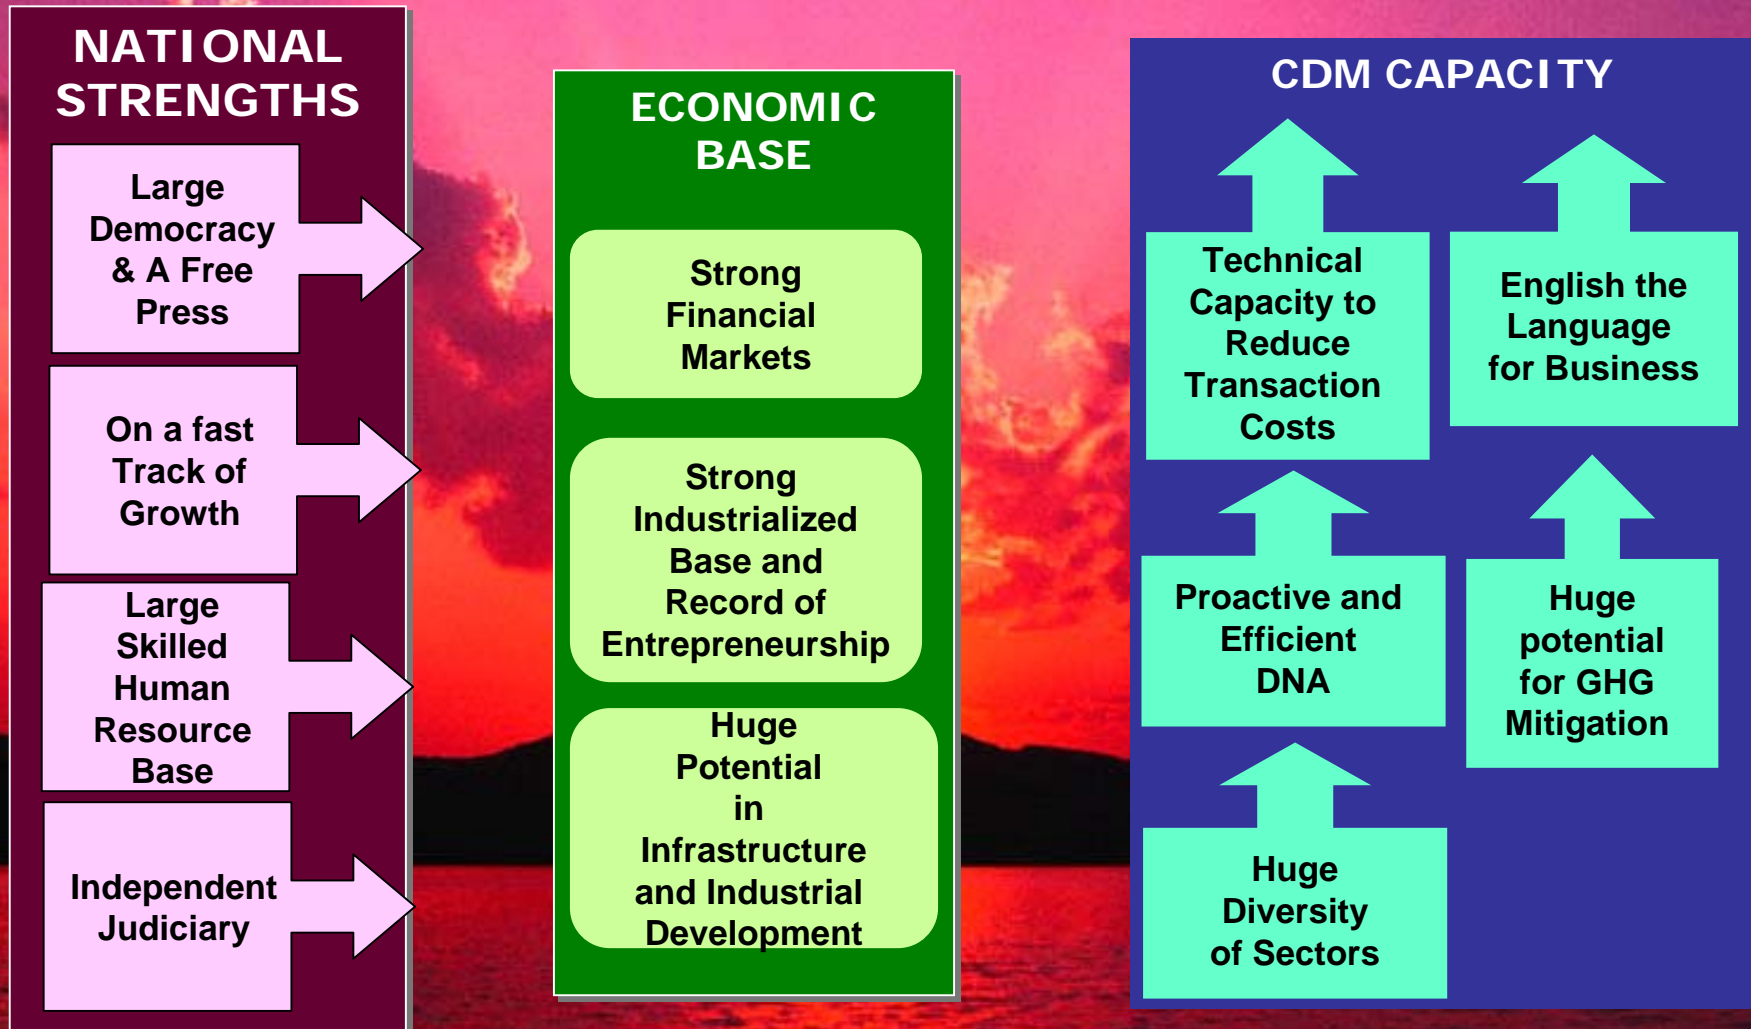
NATIONAL STRENGTHS

Large Democracy & A Free Press

On a fast Track of Growth

Large Skilled Human Resource Base

Independent Judiciary

ECONOMIC BASE

Strong Financial Markets

Strong Industrialized Base and Record of Entrepreneurship

Huge Potential in Infrastructure and Industrial Development

CDM CAPACITY

Technical Capacity to Reduce Transaction Costs

English the Language for Business

Proactive and Efficient DNA

Huge potential for GHG Mitigation

Huge Diversity of Sectors